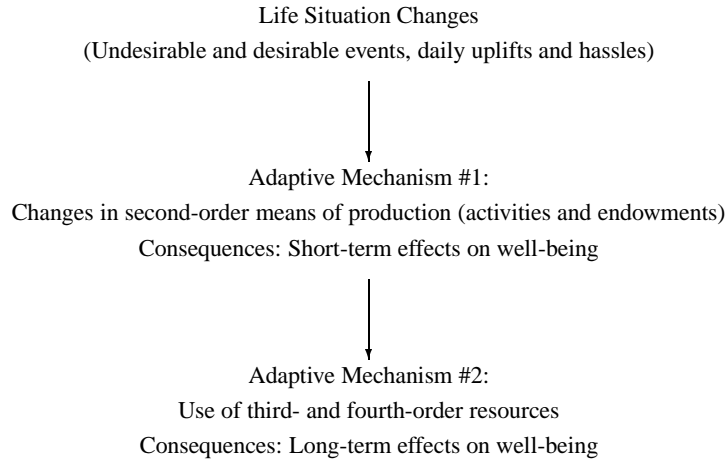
Life Situation Changes
(Undesirable and desirable events, daily uplifts and hassles)

Adaptive Mechanism #1:
Changes in second-order means of production (activities and endowments)
Consequences: Short-term effects on well-being

Adaptive Mechanism #2:
Use of third- and fourth-order resources
Consequences: Long-term effects on well-being